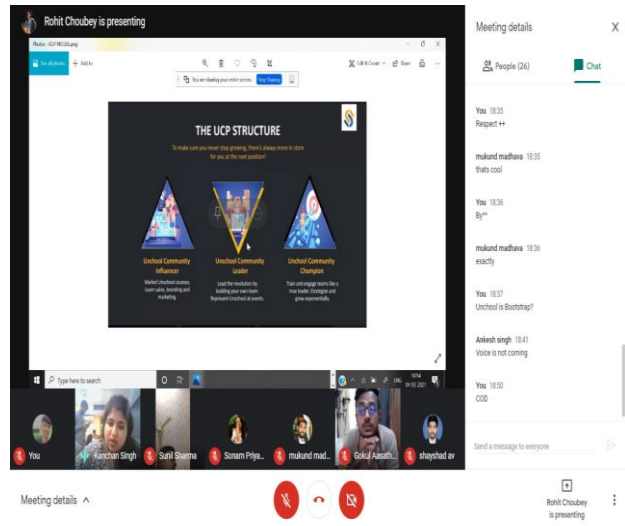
Rohit Choubey is presenting

Photos - UCP MODEL.png

See all photos + Add to

You are sharing your entire screen Stop Sharing

Edit & Create Share

THE UCP STRUCTURE

To make sure you never stop growing, there's always more in store for you at the next position!

Unchool Community Influencer
Market Unchool courses. Learn sales, branding and marketing.

Unchool Community Leader
Lead the revolution by building your own team. Represent Unchool at events.

Unchool Community Champion
Train and engage teams like a true leader. Strategize and grow exponentially.

Type here to search

ENG 18:54 04-03-2021

You Kanchan Singh Sunil Sharma Sonam Priya... mukund mad... Gokul Aasath... shayshad av

Meeting details

People (26) Chat

You 18:35
Respect ++

mukund madhava 18:35
thats cool

You 18:36
By**

mukund madhava 18:36
exactly

You 18:37
Unchool is Bootstrap?

Ankesh singh 18:41
Voice is not coming

You 18:50
COD

Send a message to everyone

Meeting details

Rohit Choubey is presenting